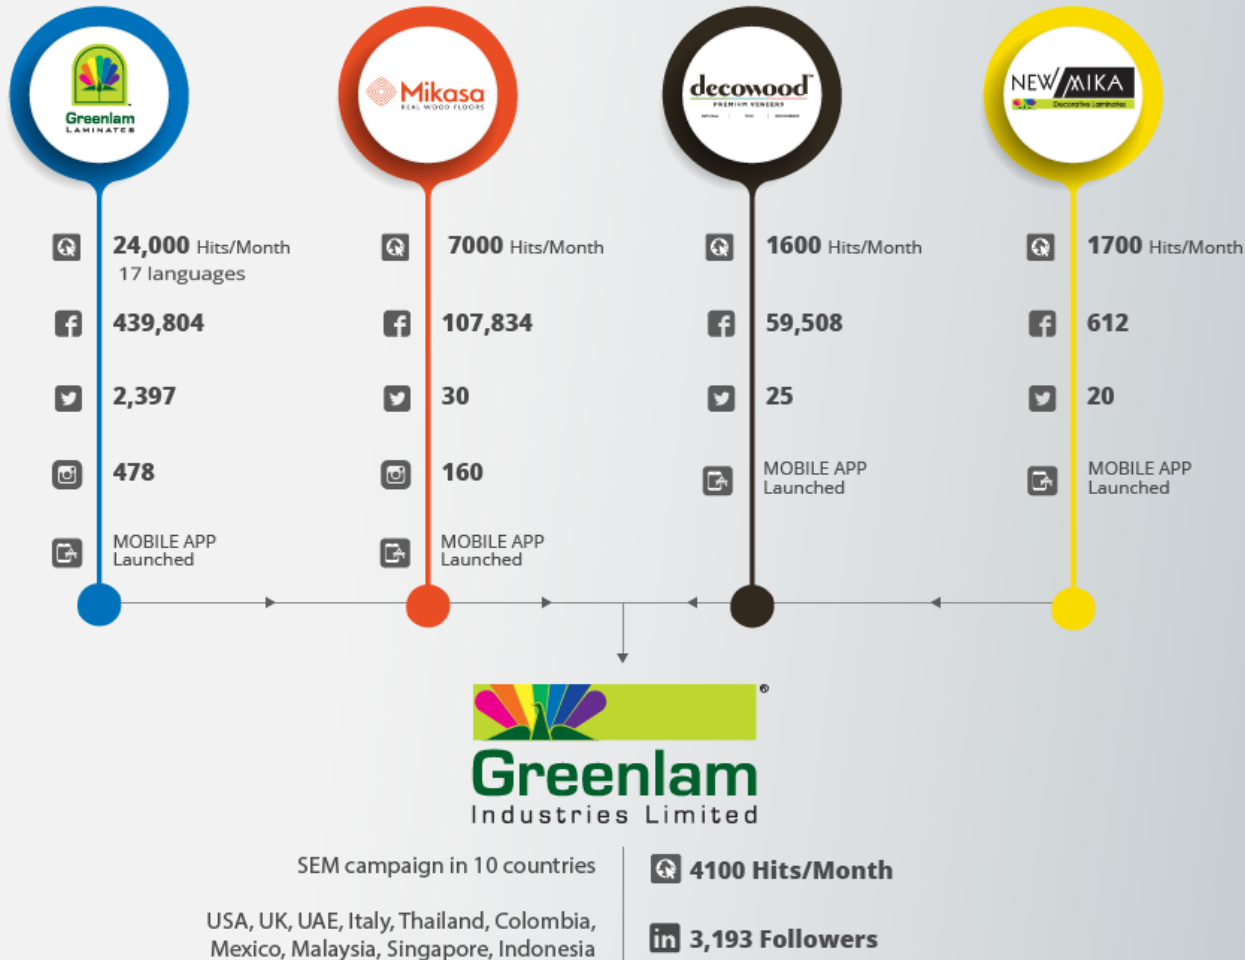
Greenlam LAMINATES

Mikasa REAL WOOD FLOORS

decowood PREMIUM VENEERS

NEW MIKA Decorative Laminates

24,000 Hits/Month
17 languages

439,804

2,397

478

MOBILE APP Launched

7000 Hits/Month

107,834

30

160

MOBILE APP Launched

1600 Hits/Month

59,508

25

MOBILE APP Launched

1700 Hits/Month

612

20

MOBILE APP Launched

Greenlam Industries Limited

SEM campaign in 10 countries

USA, UK, UAE, Italy, Thailand, Colombia, Mexico, Malaysia, Singapore, Indonesia

4100 Hits/Month

3,193 Followers